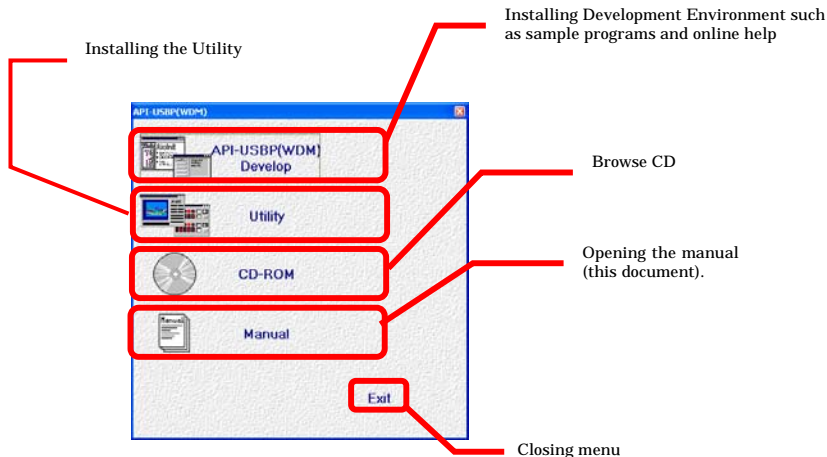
Installing Development Environment such as sample programs and online help

Installing the Utility

API-USBP(WDM)

API-USBP(WDM) Develop

Browse CD

Utility

Opening the manual (this document).

CD-ROM

Manual

Exit

Closing menu